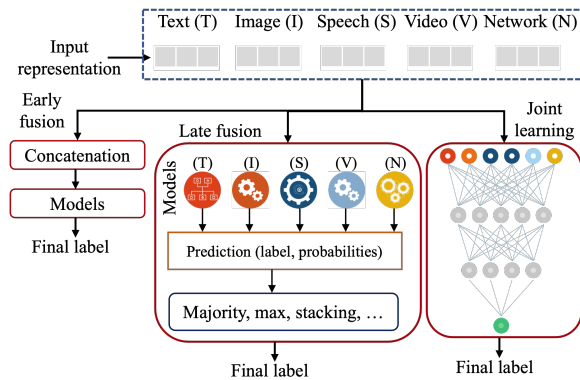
Input representation

Text (T) Image (I) Speech (S) Video (V) Network (N)

Early fusion

Concatenation

Models

Final label

Late fusion

Models

(T) (I) (S) (V) (N)

Prediction (label, probabilities)

Majority, max, stacking, …

Final label

Joint learning

Final label